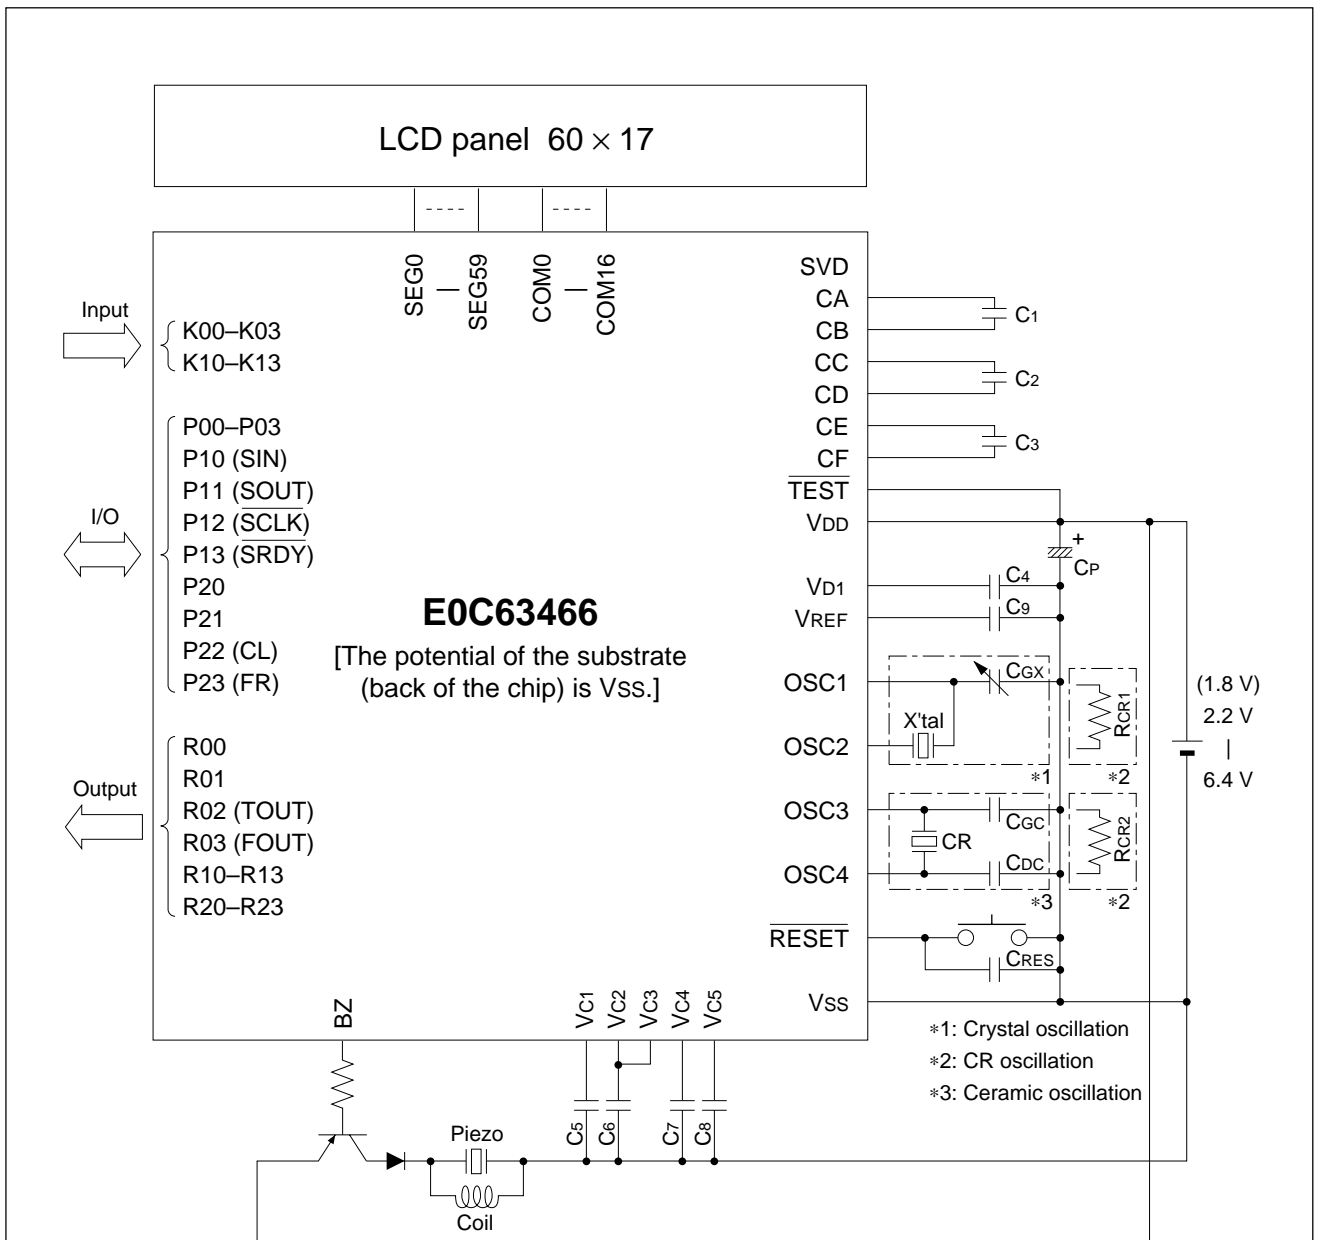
LCD panel $60 \times 17$

----

----

SEG0
—
SEG59

COM0
—
COM16

Input

K00–K03
K10–K13

P00–P03
P10 (SIN)
P11 (SOUT)
P12 ($\overline{SCLK}$)
P13 ($\overline{SRDY}$)
P20
P21
P22 (CL)
P23 (FR)

I/O

E0C63466

[The potential of the substrate (back of the chip) is VSS.]

R00
R01
R02 (TOUT)
R03 (FOUT)
R10–R13
R20–R23

Output

SVD
CA
CB
CC
CD
CE
CF
$\overline{TEST}$
VDD
VD1
VREF
OSC1
OSC2
OSC3
OSC4
$\overline{RESET}$
VSS

C1
C2
C3
+
CP
C4
C9
CGX
X'tal
RCR1
\*1
\*2
CGC
CR
CDC
RCR2
\*3
\*2
CRES

(1.8 V)
2.2 V
|
6.4 V

BZ

VC1
VC2
VC3
VC4
VC5

C5
C6
C7
C8

Piezo
Coil

\*1: Crystal oscillation
\*2: CR oscillation
\*3: Ceramic oscillation